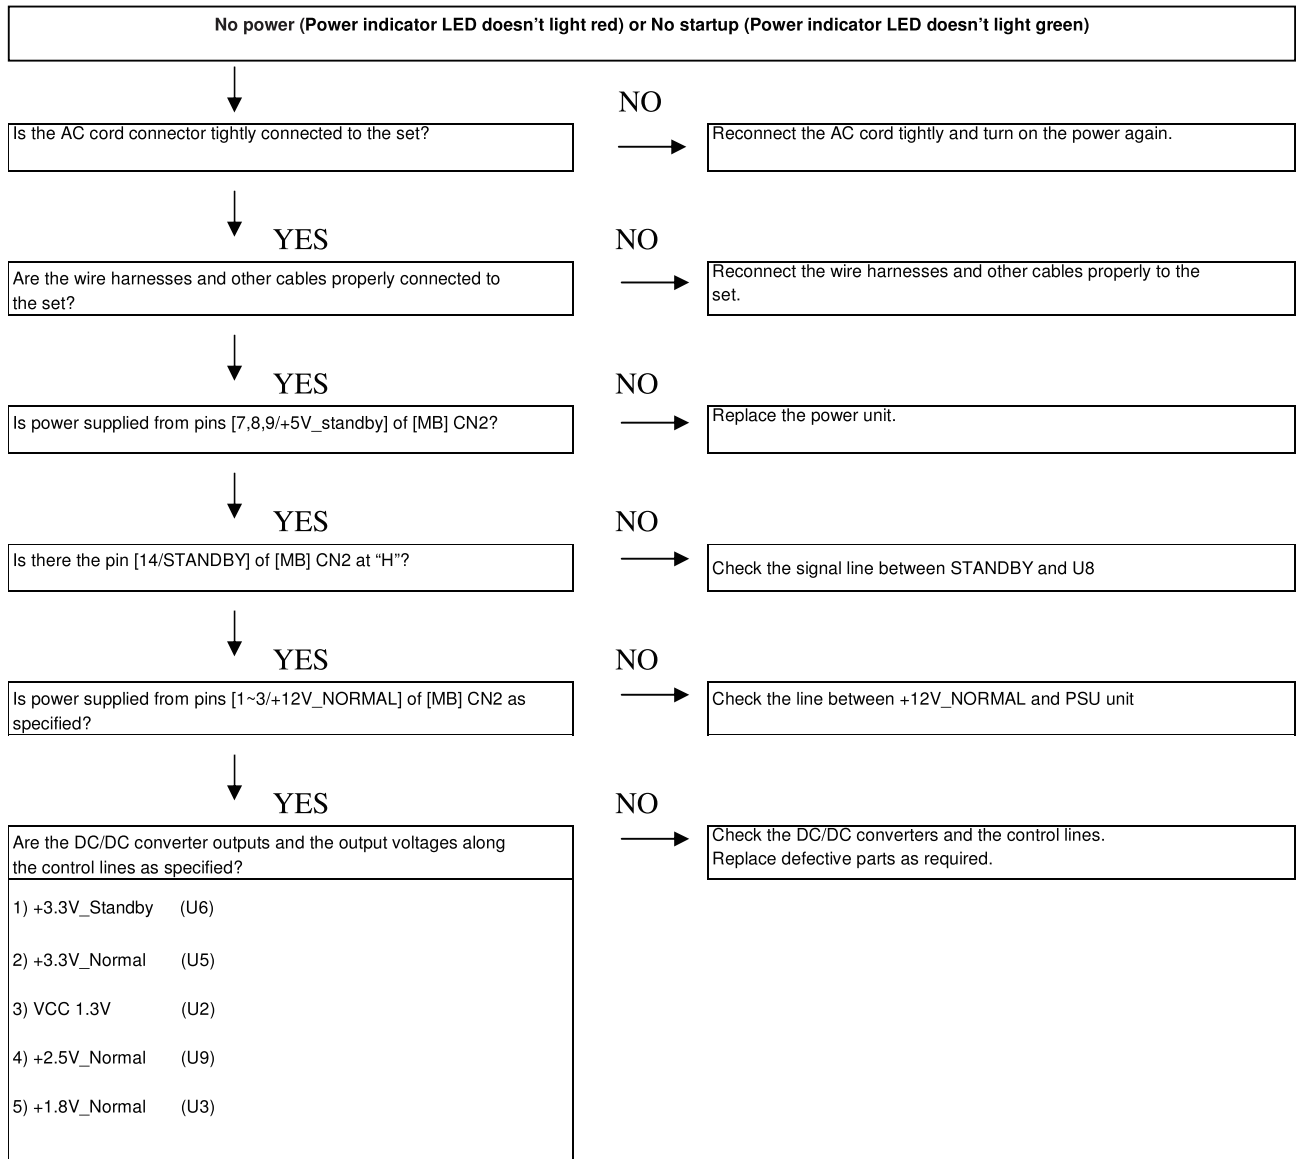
No power (Power indicator LED doesn’t light red) or No startup (Power indicator LED doesn’t light green)

NO

Is the AC cord connector tightly connected to the set?

Reconnect the AC cord tightly and turn on the power again.

YES

NO

Are the wire harnesses and other cables properly connected to the set?

Reconnect the wire harnesses and other cables properly to the set.

YES

NO

Is power supplied from pins [7,8,9/+5V_standby] of [MB] CN2?

Replace the power unit.

YES

NO

Is there the pin [14/STANDBY] of [MB] CN2 at “H”?

Check the signal line between STANDBY and U8

YES

NO

Is power supplied from pins [1~3/+12V_NORMAL] of [MB] CN2 as specified?

Check the line between +12V_NORMAL and PSU unit

YES

NO

Are the DC/DC converter outputs and the output voltages along the control lines as specified?

Check the DC/DC converters and the control lines.
Replace defective parts as required.

1) +3.3V_Standby (U6)

2) +3.3V_Normal (U5)

3) VCC 1.3V (U2)

4) +2.5V_Normal (U9)

5) +1.8V_Normal (U3)